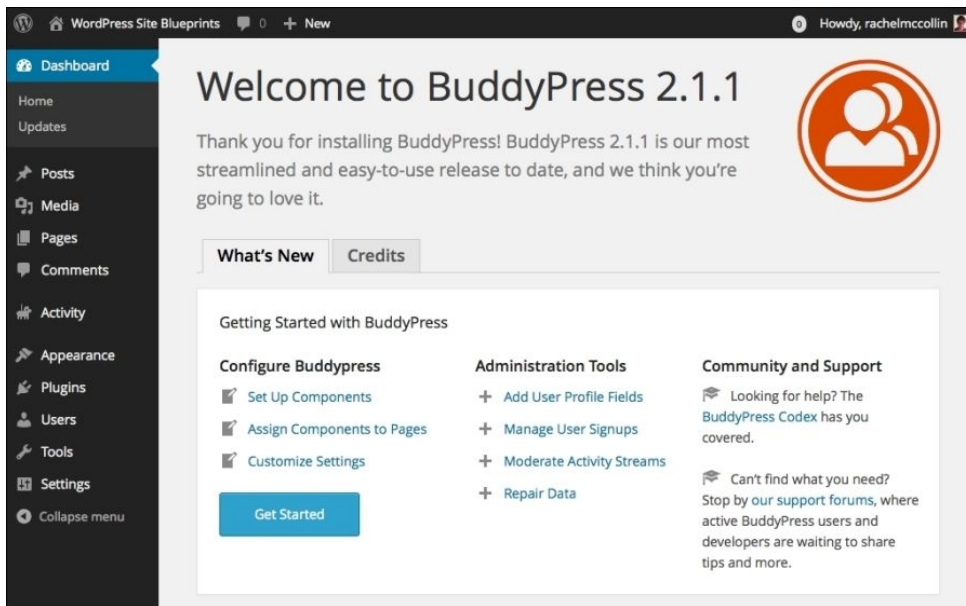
WordPress Site Blueprints 0 + New

0 Howdy, rachelmccollin

Dashboard
Home
Updates
Posts
Media
Pages
Comments
Activity
Appearance
Plugins
Users
Tools
Settings
Collapse menu

Welcome to BuddyPress 2.1.1

Thank you for installing BuddyPress! BuddyPress 2.1.1 is our most streamlined and easy-to-use release to date, and we think you're going to love it.

What's New | Credits

Getting Started with BuddyPress

Configure Buddypress
Set Up Components
Assign Components to Pages
Customize Settings
Get Started

Administration Tools
+ Add User Profile Fields
+ Manage User Signups
+ Moderate Activity Streams
+ Repair Data

Community and Support
Looking for help? The BuddyPress Codex has you covered.

Can't find what you need? Stop by our support forums, where active BuddyPress users and developers are waiting to share tips and more.